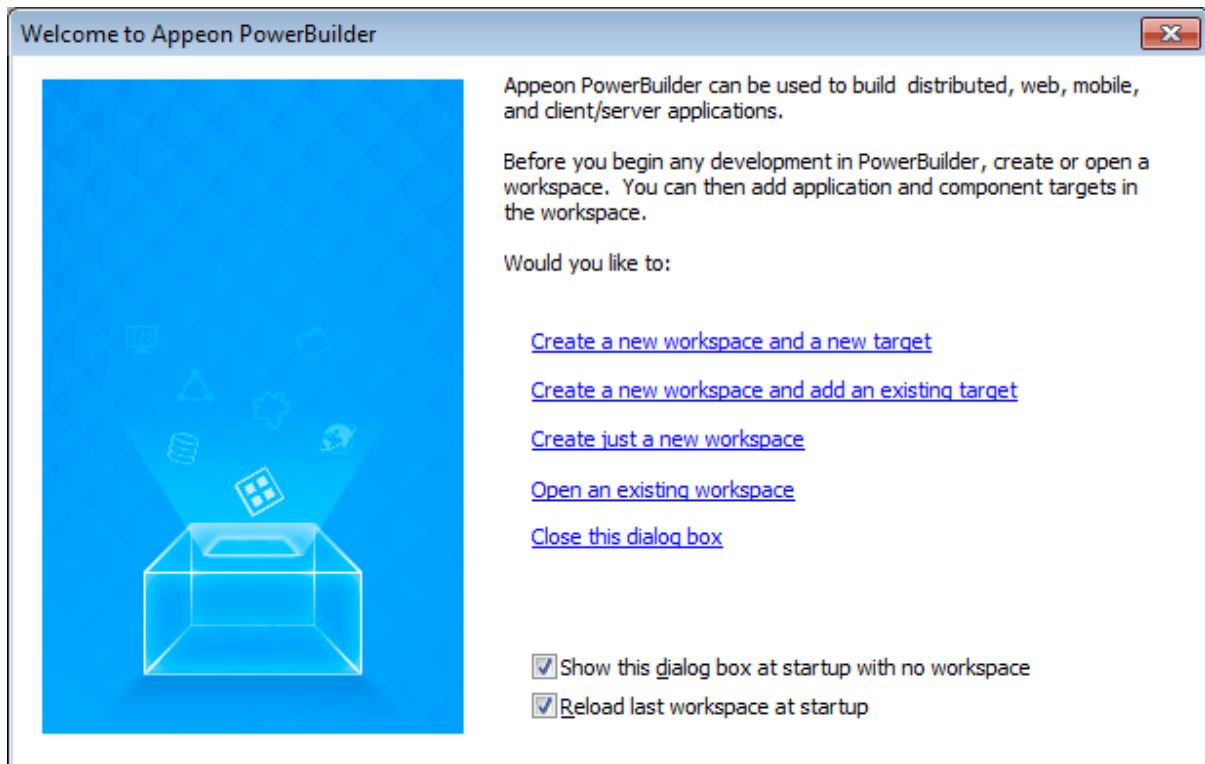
Welcome to Appeon PowerBuilder

Appeon PowerBuilder can be used to build distributed, web, mobile, and client/server applications.

Before you begin any development in PowerBuilder, create or open a workspace. You can then add application and component targets in the workspace.

Would you like to:

Create a new workspace and a new target

Create a new workspace and add an existing target

Create just a new workspace

Open an existing workspace

Close this dialog box

Show this dialog box at startup with no workspace

Reload last workspace at startup